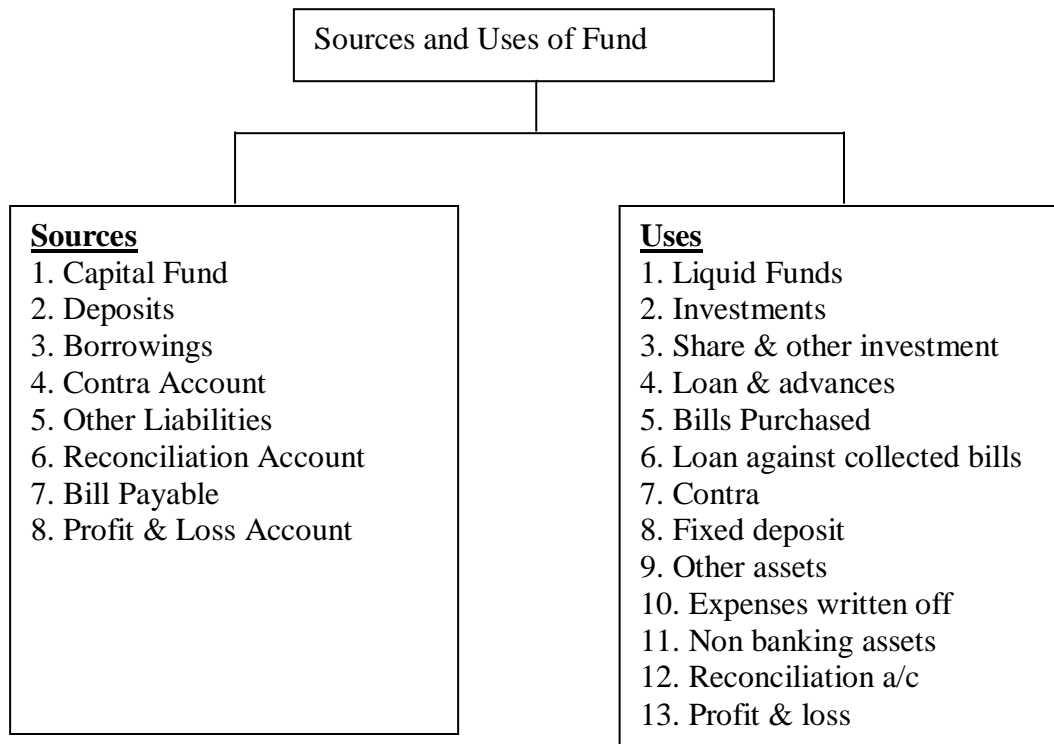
Sources and Uses of Fund

Sources
1. Capital Fund
2. Deposits
3. Borrowings
4. Contra Account
5. Other Liabilities
6. Reconciliation Account
7. Bill Payable
8. Profit & Loss Account

Uses
1. Liquid Funds
2. Investments
3. Share & other investment
4. Loan & advances
5. Bills Purchased
6. Loan against collected bills
7. Contra
8. Fixed deposit
9. Other assets
10. Expenses written off
11. Non banking assets
12. Reconciliation a/c
13. Profit & loss